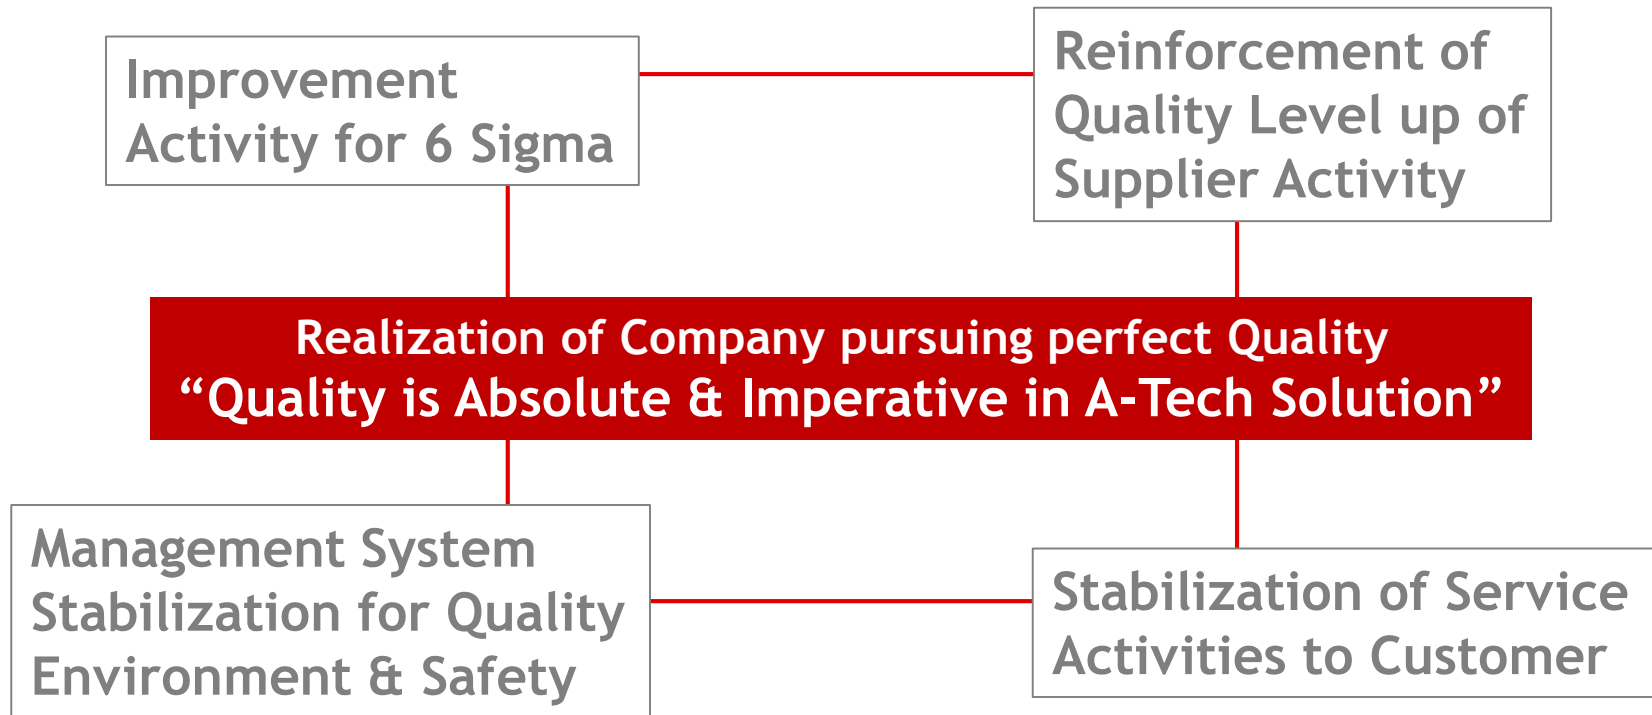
Improvement Activity for 6 Sigma

Reinforcement of Quality Level up of Supplier Activity

Realization of Company pursuing perfect Quality
“Quality is Absolute & Imperative in A-Tech Solution”

Management System Stabilization for Quality Environment & Safety

Stabilization of Service Activities to Customer